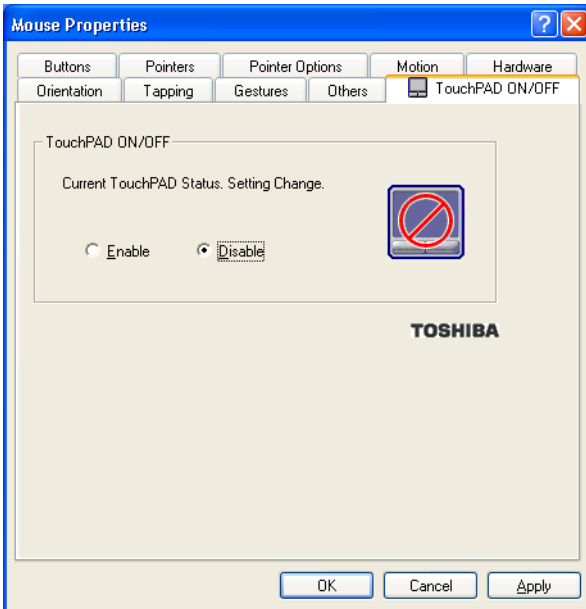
Mouse Properties

?

X

Buttons

Pointers

Pointer Options

Motion

Hardware

Orientation

Tapping

Gestures

Others

TouchPAD ON/OFF

TouchPAD ON/OFF

Current TouchPAD Status. Setting Change.

Enable

Disable

TOSHIBA

OK

Cancel

Apply